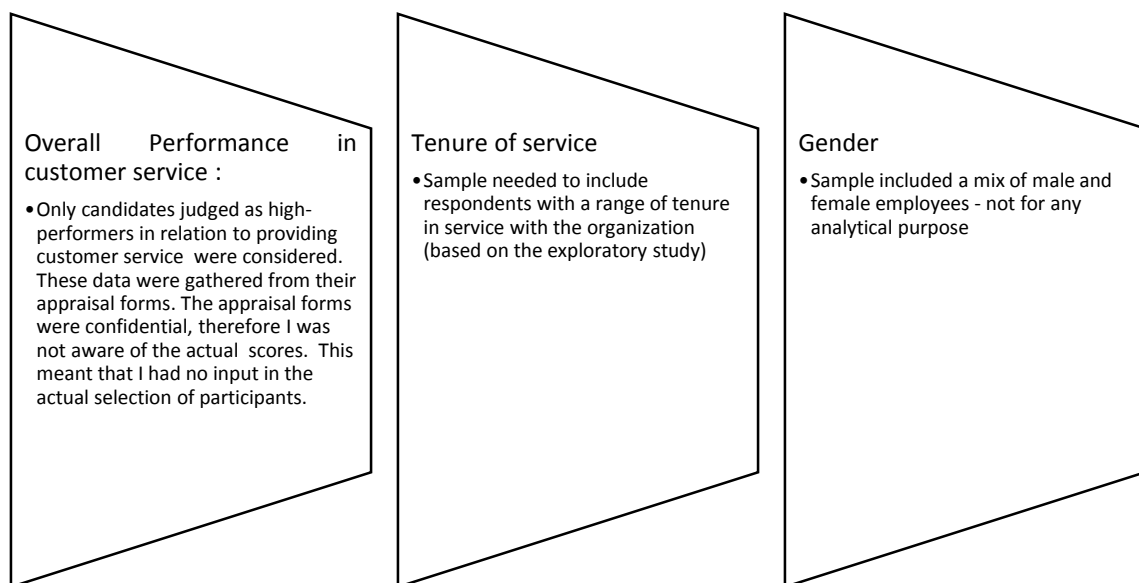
Overall Performance in customer service :

•Only candidates judged as high-performers in relation to providing customer service were considered. These data were gathered from their appraisal forms. The appraisal forms were confidential, therefore I was not aware of the actual scores. This meant that I had no input in the actual selection of participants.

Tenure of service

•Sample needed to include respondents with a range of tenure in service with the organization (based on the exploratory study)

Gender

•Sample included a mix of male and female employees - not for any analytical purpose